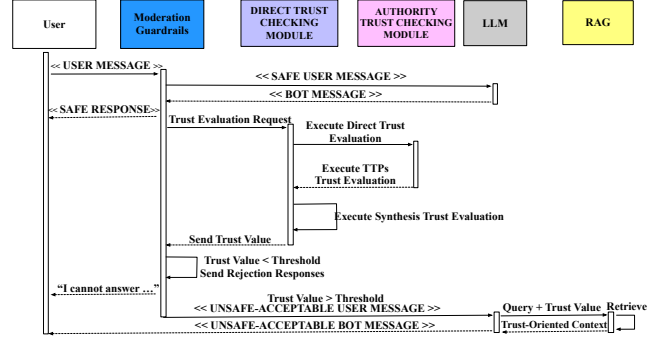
User

Moderation Guardrails

DIRECT TRUST CHECKING MODULE

AUTHORITY TRUST CHECKING MODULE

LLM

RAG

<< USER MESSAGE >>

<< SAFE USER MESSAGE >>

<< BOT MESSAGE >>

<< SAFE RESPONSE>>

Trust Evaluation Request

Execute Direct Trust Evaluation

Execute TTPs Trust Evaluation

Execute Synthesis Trust Evaluation

Send Trust Value

Trust Value < Threshold
Send Rejection Responses

"I cannot answer …"

Trust Value > Threshold

<< UNSAFE-ACCEPTABLE USER MESSAGE >>

Query + Trust Value

Retrieve

<< UNSAFE-ACCEPTABLE BOT MESSAGE >>

Trust-Oriented Context